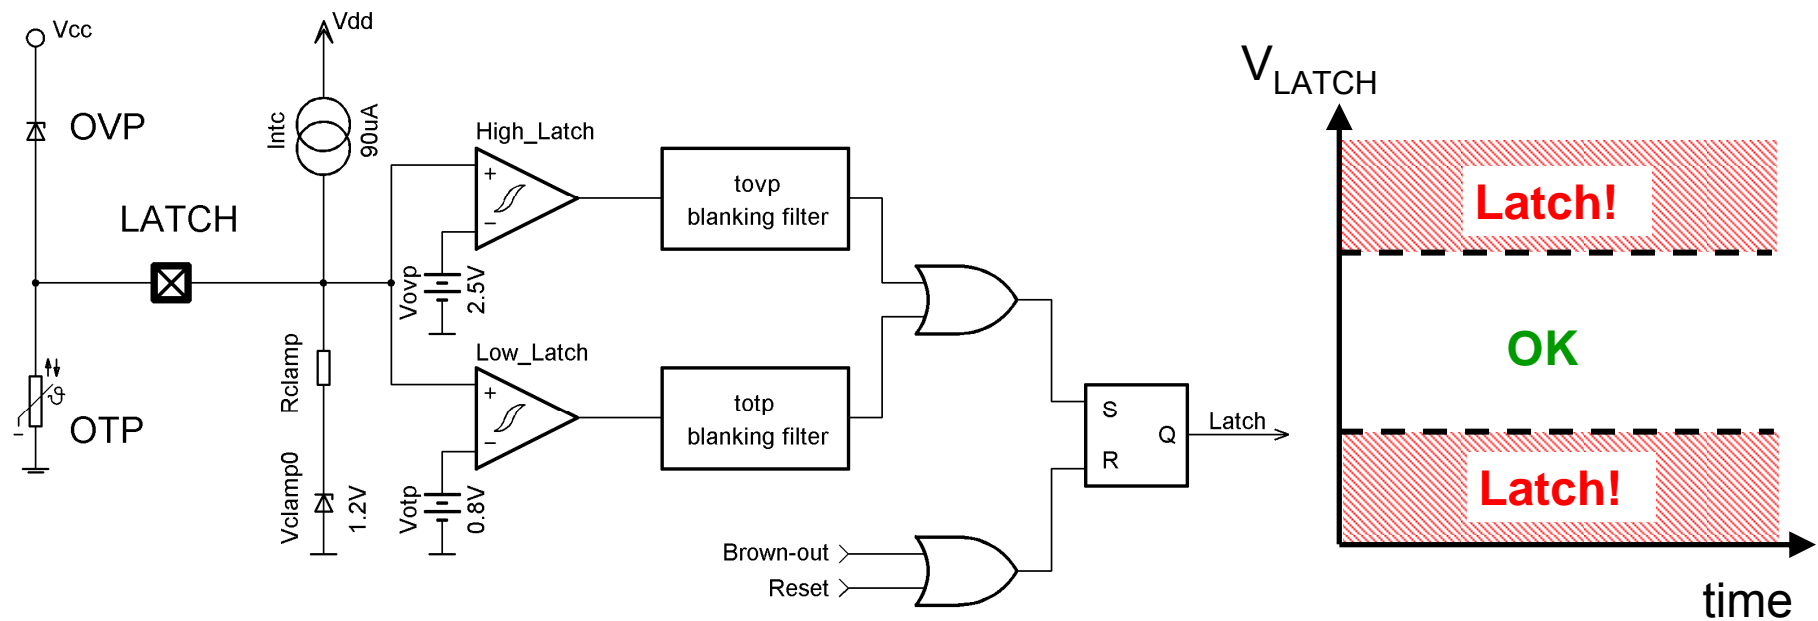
Vcc
Vdd
OVP
Intc
90uA
High_Latch
+
–
tovp
blanking filter
LATCH
Vovp
2.5V
Rclamp
Low_Latch
+
–
totp
blanking filter
S
Q
R
Latch
OTP
Vclamp0
1.2V
Votp
0.8V
Brown-out
Reset
$V_{LATCH}$
Latch!
OK
Latch!
time